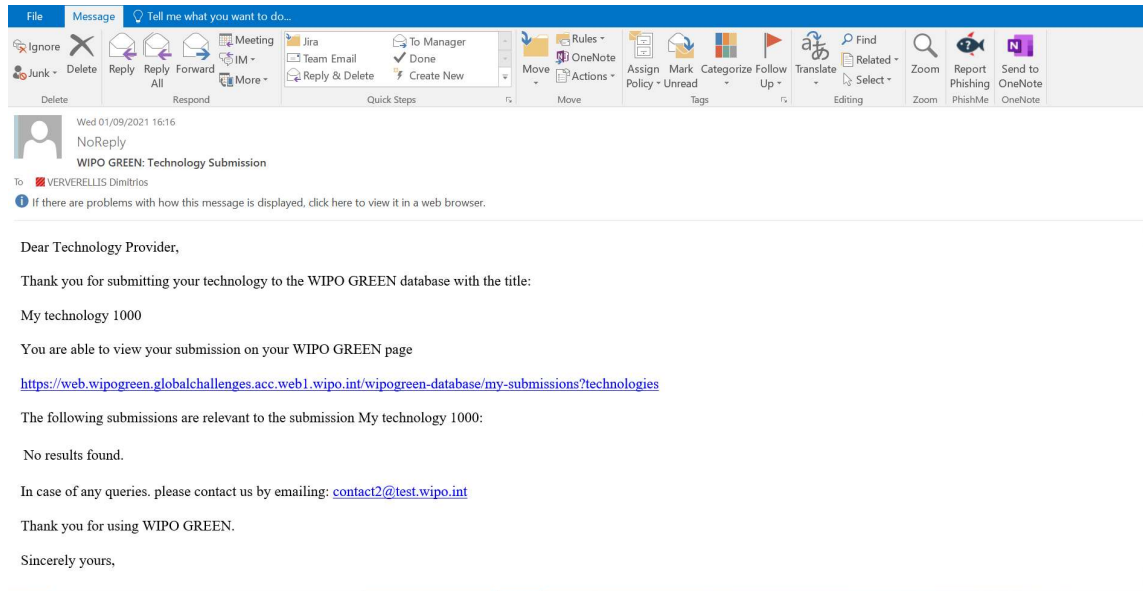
File Message Tell me what you want to do...

Ignore
Junk
Delete
Delete

Reply Reply All Forward
Meeting
IM
More
Respond

Jira
Team Email
Reply & Delete
To Manager
Done
Create New
Quick Steps

Move
Rules
OneNote
Actions
Move

Assign Policy
Mark Unread
Categorize
Follow Up
Tags

Translate
Find
Related
Select
Editing

Zoom
Zoom

Report Phishing
PhishMe

Send to OneNote
OneNote

Wed 01/09/2021 16:16
NoReply
WIPO GREEN: Technology Submission
To VERVERELLIS Dimitrios
If there are problems with how this message is displayed, click here to view it in a web browser.

Dear Technology Provider,

Thank you for submitting your technology to the WIPO GREEN database with the title:

My technology 1000

You are able to view your submission on your WIPO GREEN page

https://web.wipogreen.globalchallenges.acc.web1.wipo.int/wipogreen-database/my-submissions?technologies

The following submissions are relevant to the submission My technology 1000:

No results found.

In case of any queries. please contact us by emailing: contact2@test.wipo.int

Thank you for using WIPO GREEN.

Sincerely yours,